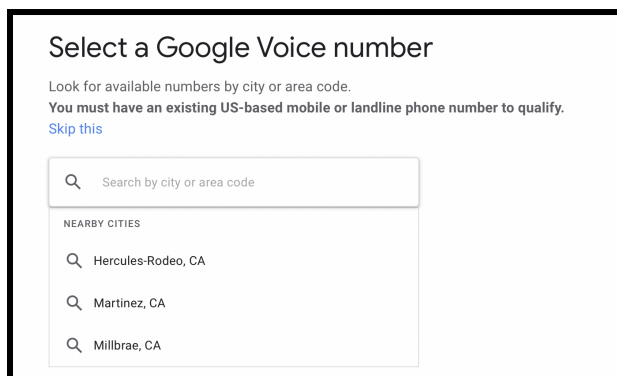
Select a Google Voice number

Look for available numbers by city or area code.
**You must have an existing US-based mobile or landline phone number to qualify.**
Skip this

Search by city or area code

NEARBY CITIES

Hercules-Rodeo, CA

Martinez, CA

Millbrae, CA